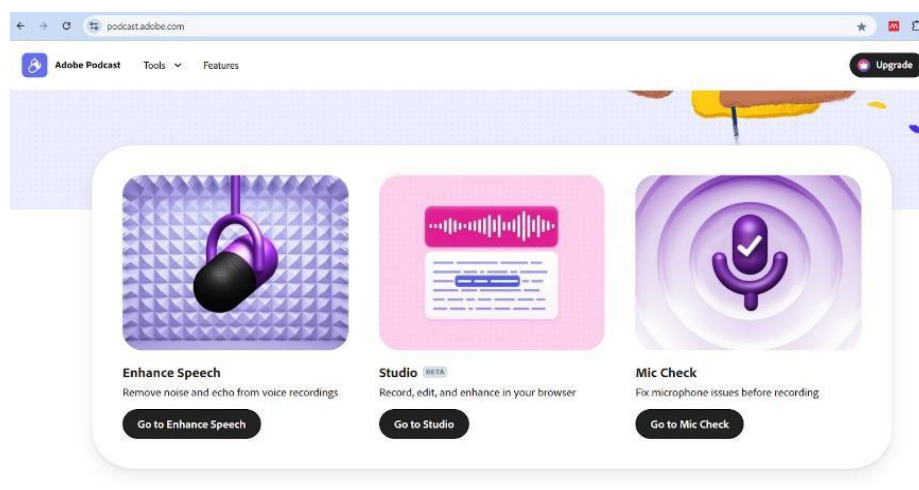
podcast.adobe.com

Adobe Podcast Tools Features

Upgrade

Enhance Speech
Remove noise and echo from voice recordings
Go to Enhance Speech

Studio BETA
Record, edit, and enhance in your browser
Go to Studio

Mic Check
Fix microphone issues before recording
Go to Mic Check